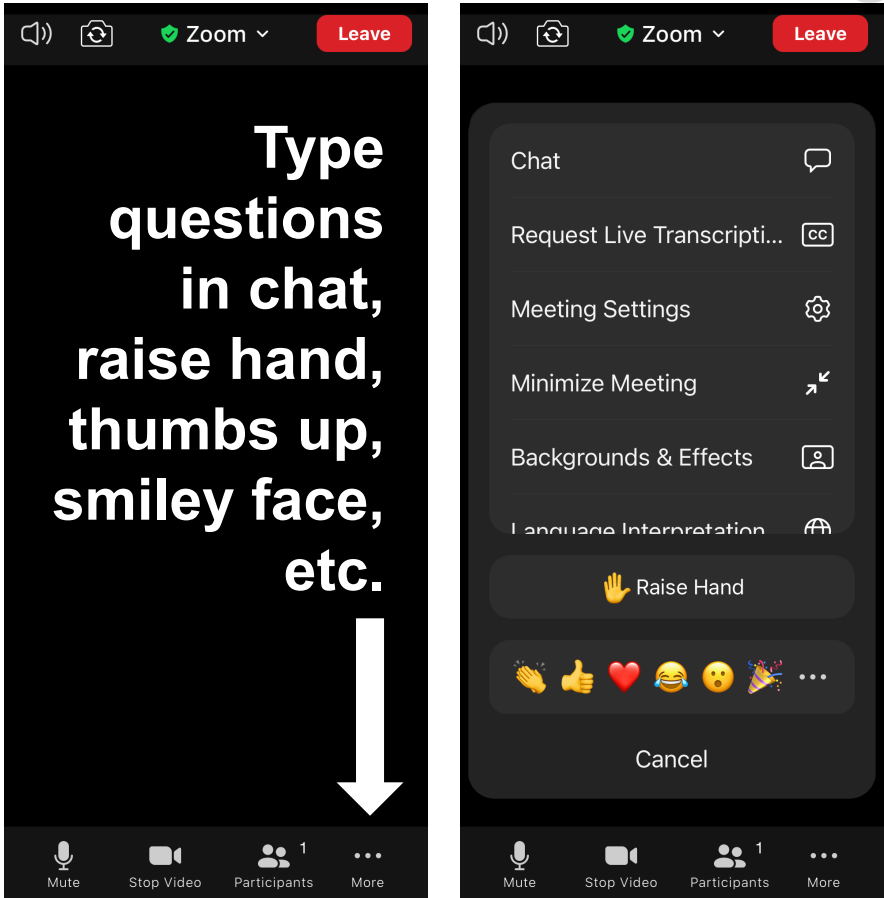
Zoom
Leave

Type questions in chat, raise hand, thumbs up, smiley face, etc.

Mute
Stop Video
Participants 1
More

Zoom
Leave

Chat
Request Live Transcripti...
Meeting Settings
Minimize Meeting
Backgrounds & Effects
Language Interpretation

Raise Hand

Cancel

Mute
Stop Video
Participants 1
More